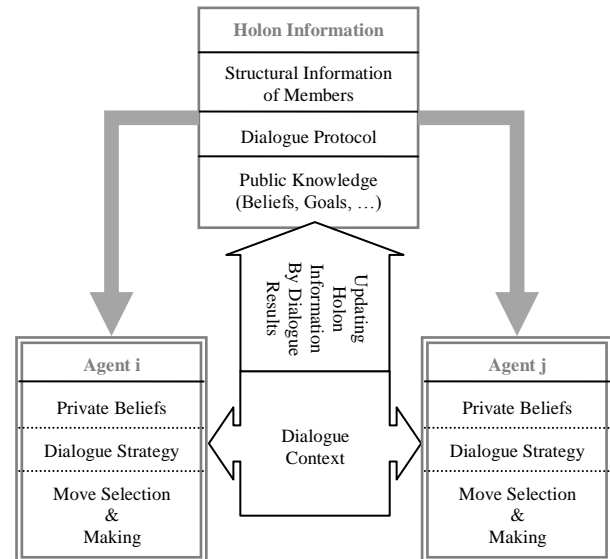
Holon Information

Structural Information of Members

Dialogue Protocol

Public Knowledge (Beliefs, Goals, …)

Updating Holon Information By Dialogue Results

Agent i

Private Beliefs

Dialogue Strategy

Move Selection & Making

Dialogue Context

Agent j

Private Beliefs

Dialogue Strategy

Move Selection & Making